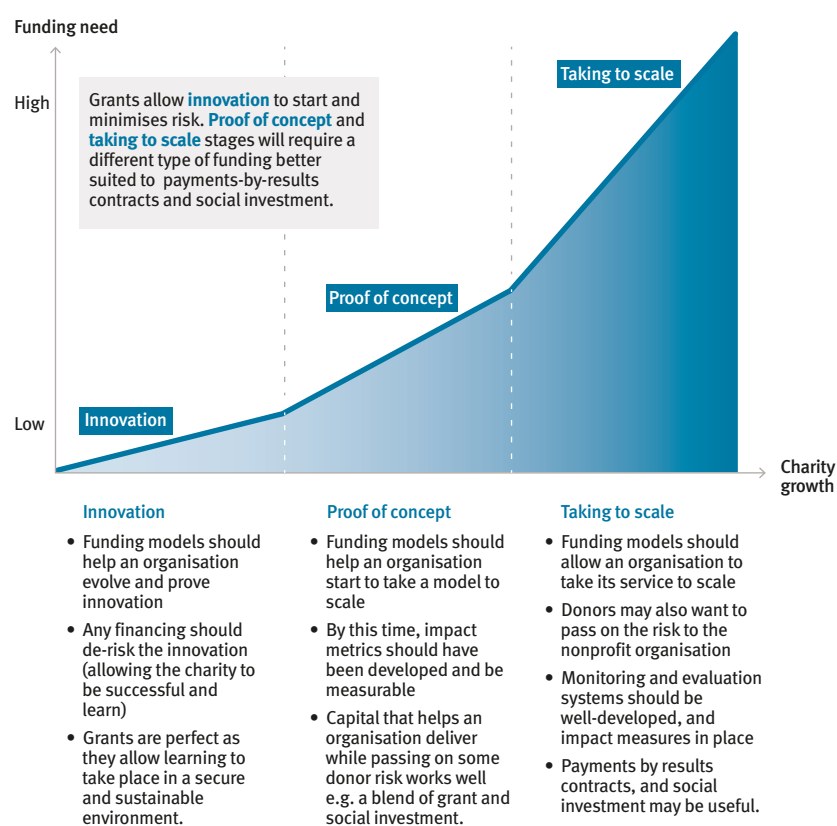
Funding need

High

Low

Grants allow **innovation** to start and minimises risk. **Proof of concept** and **taking to scale** stages will require a different type of funding better suited to payments-by-results contracts and social investment.

Taking to scale

Proof of concept

Innovation

Charity growth

Innovation

- Funding models should help an organisation evolve and prove innovation
- Any financing should de-risk the innovation (allowing the charity to be successful and learn)
- Grants are perfect as they allow learning to take place in a secure and sustainable environment.

Proof of concept

- Funding models should help an organisation start to take a model to scale
- By this time, impact metrics should have been developed and be measurable
- Capital that helps an organisation deliver while passing on some donor risk works well e.g. a blend of grant and social investment.

Taking to scale

- Funding models should allow an organisation to take its service to scale
- Donors may also want to pass on the risk to the nonprofit organisation
- Monitoring and evaluation systems should be well-developed, and impact measures in place
- Payments by results contracts, and social investment may be useful.